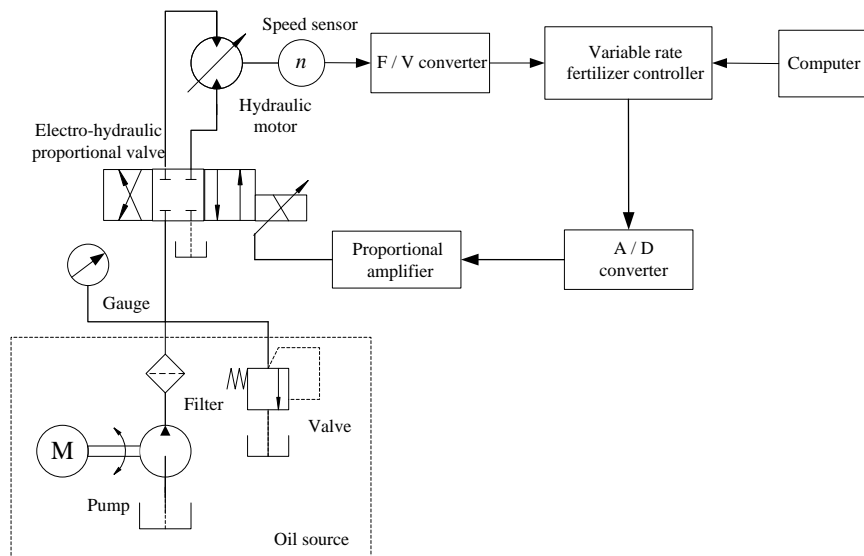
Speed sensor

$n$

F / V converter

Variable rate fertilizer controller

Computer

Hydraulic motor

Electro-hydraulic proportional valve

Proportional amplifier

A / D converter

Gauge

Filter

Valve

M

Pump

Oil source